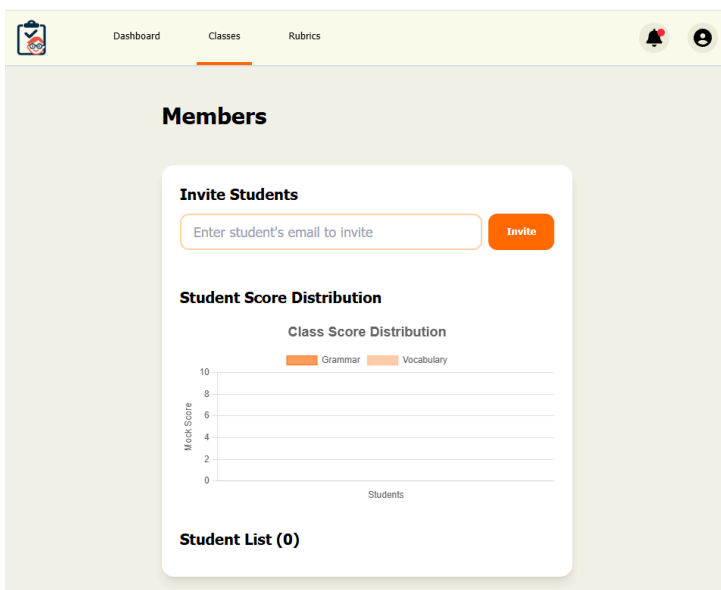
Dashboard Classes Rubrics

Members

Invite Students

Enter student's email to invite

Invite

Student Score Distribution

Class Score Distribution

Grammar Vocabulary

10
8
6
4
2
0

Mock Score

Students

Student List (0)